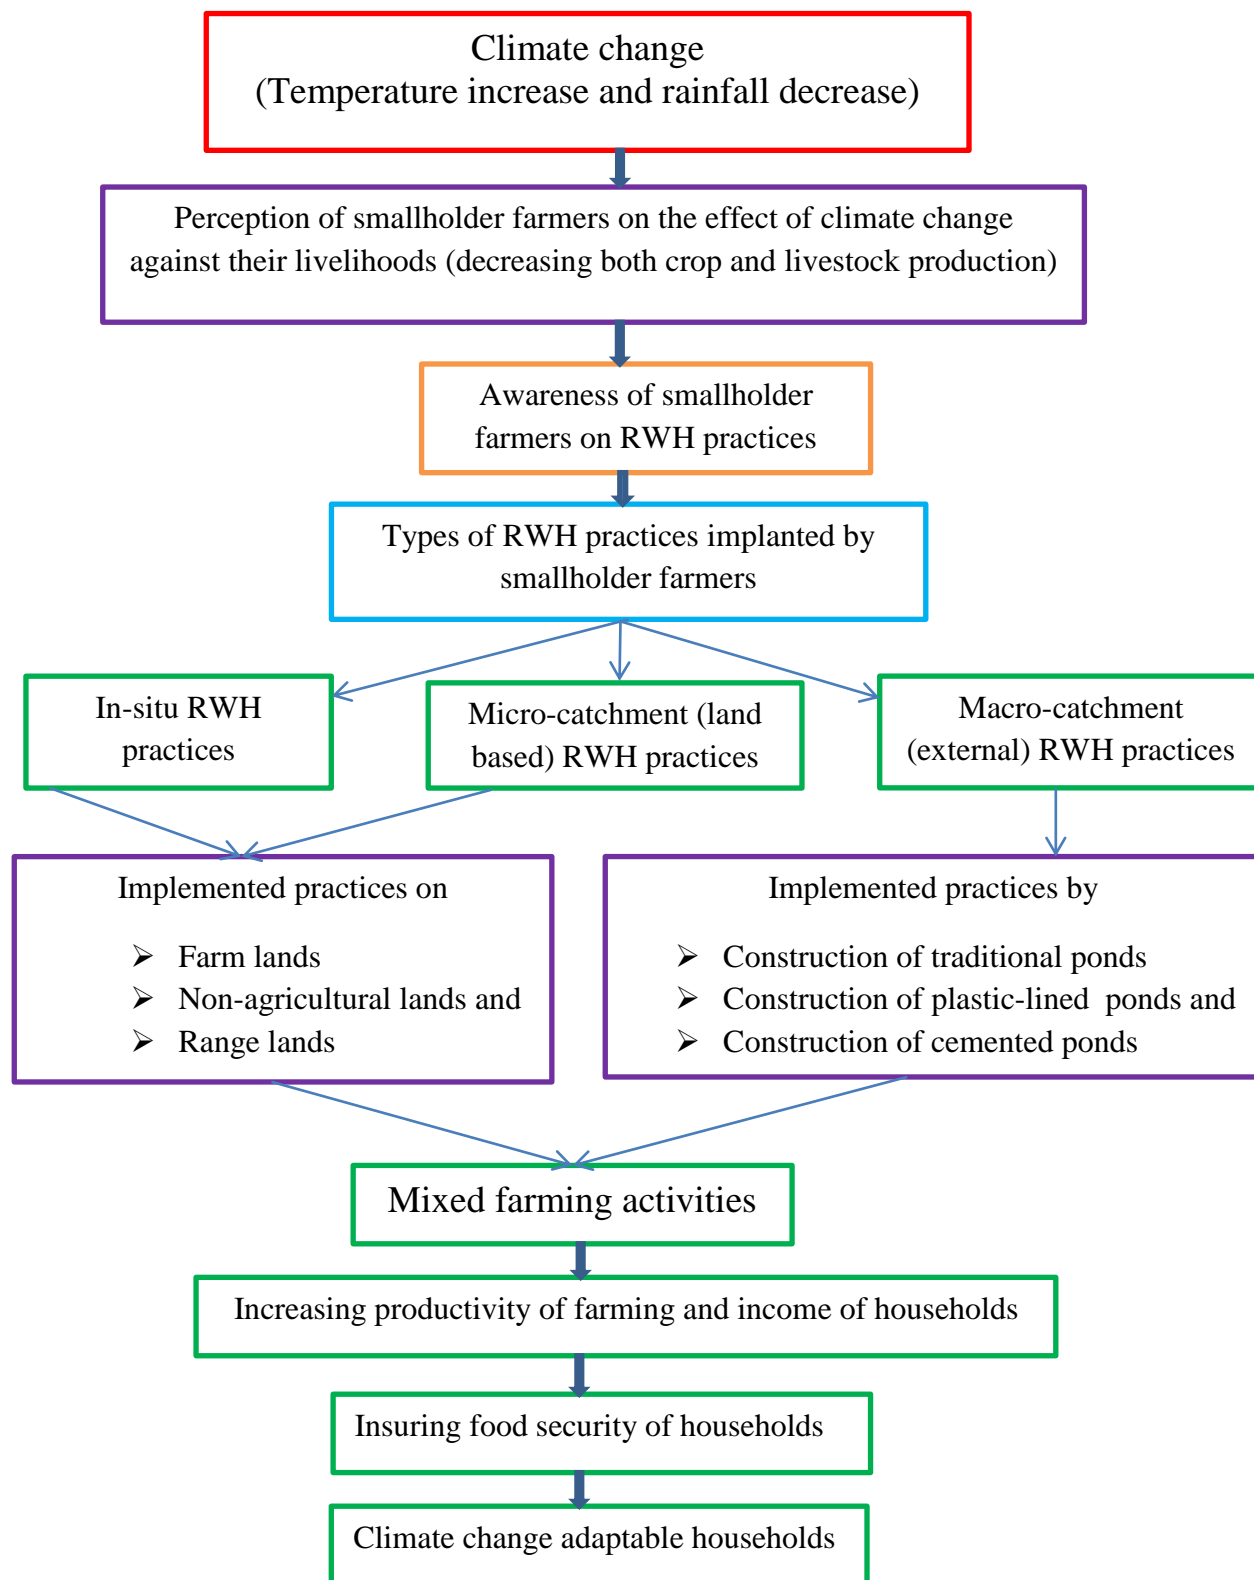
Climate change
(Temperature increase and rainfall decrease)

Perception of smallholder farmers on the effect of climate change against their livelihoods (decreasing both crop and livestock production)

Awareness of smallholder farmers on RWH practices

Types of RWH practices implanted by smallholder farmers

In-situ RWH practices

Micro-catchment (land based) RWH practices

Macro-catchment (external) RWH practices

Implemented practices on

- Farm lands
- Non-agricultural lands and
- Range lands

Implemented practices by

- Construction of traditional ponds
- Construction of plastic-lined ponds and
- Construction of cemented ponds

Mixed farming activities

Increasing productivity of farming and income of households

Insuring food security of households

Climate change adaptable households